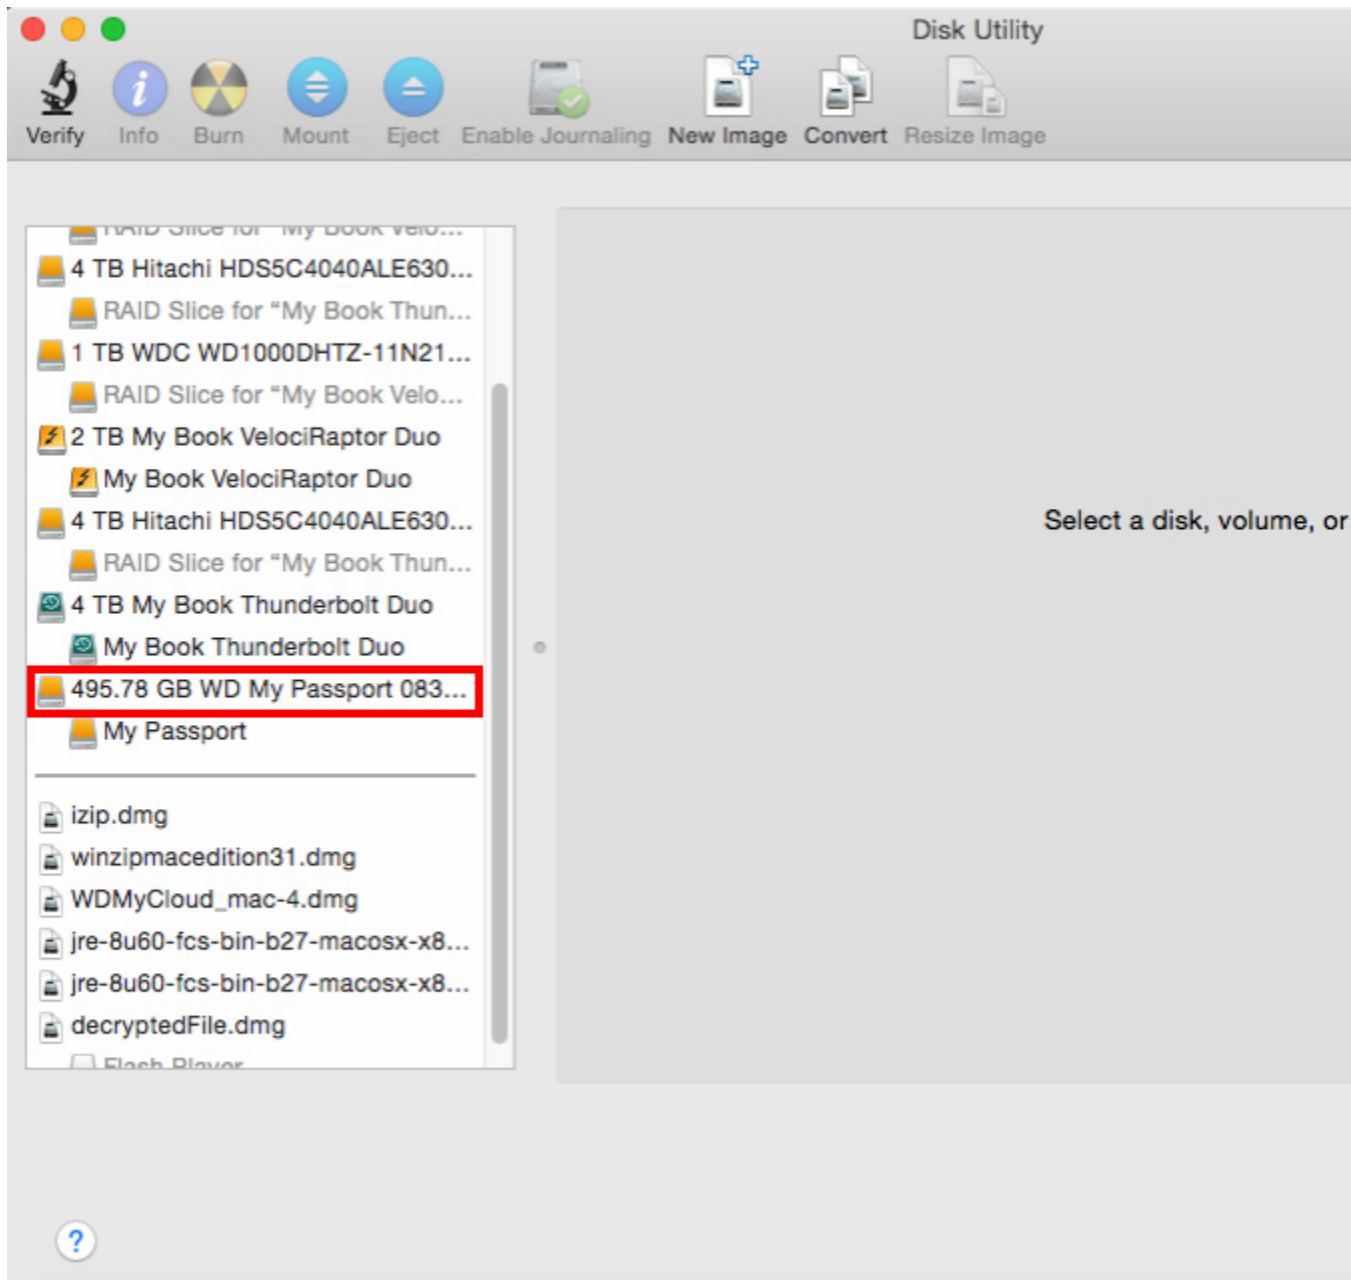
Disk Utility

Verify Info Burn Mount Eject Enable Journaling New Image Convert Resize Image

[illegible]
4 TB Hitachi HDS5C4040ALE630...
RAID Slice for "My Book Thun...
1 TB WDC WD1000DHTZ-11N21...
RAID Slice for "My Book Velo...
2 TB My Book VelociRaptor Duo
My Book VelociRaptor Duo
4 TB Hitachi HDS5C4040ALE630...
RAID Slice for "My Book Thun...
4 TB My Book Thunderbolt Duo
My Book Thunderbolt Duo
495.78 GB WD My Passport 083...
My Passport

izip.dmg
winzipmacedition31.dmg
WDMyCloud_mac-4.dmg
jre-8u60-fcs-bin-b27-macosx-x8...
jre-8u60-fcs-bin-b27-macosx-x8...
decryptedFile.dmg
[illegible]

Select a disk, volume, or

?